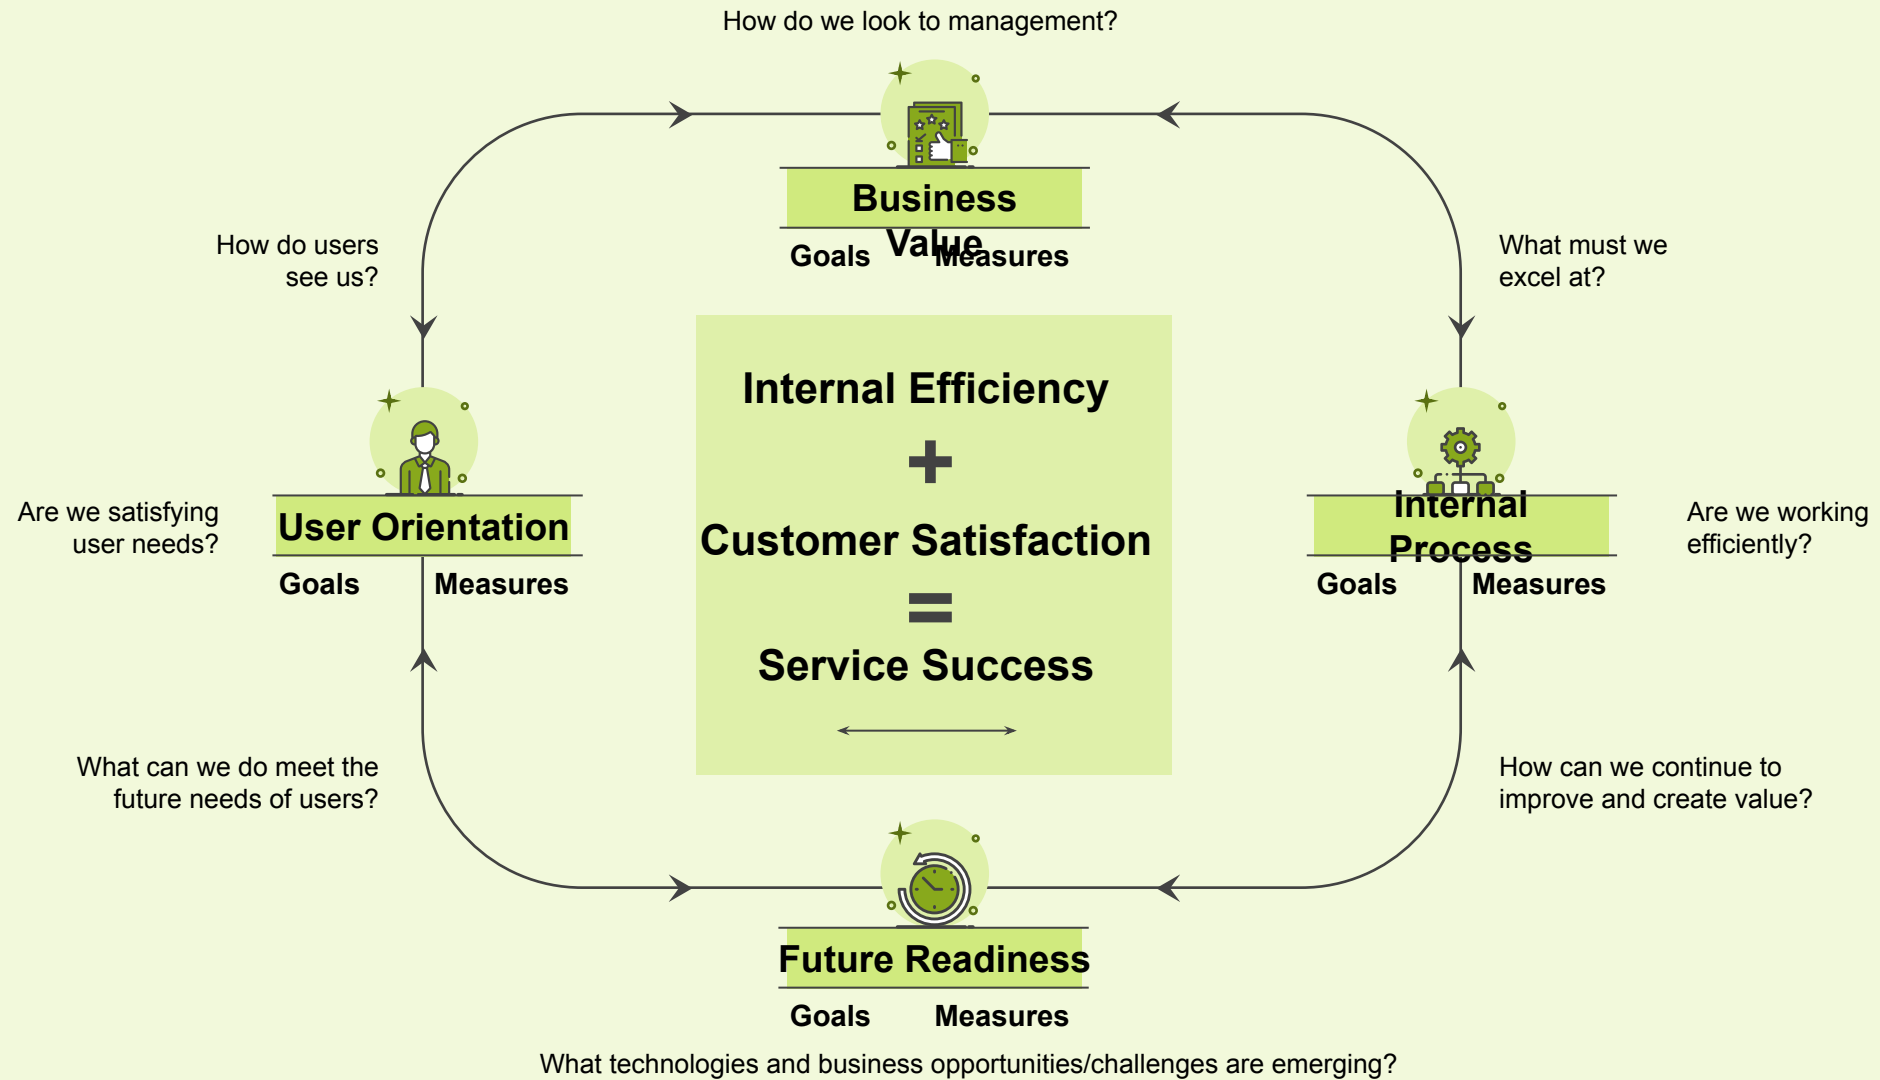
How do we look to management?

Business Value

Goals Measures

How do users see us?

What must we excel at?

Internal Efficiency

+

Customer Satisfaction

=

Service Success

Are we satisfying user needs?

User Orientation

Goals Measures

Internal Process

Goals Measures

Are we working efficiently?

What can we do meet the future needs of users?

How can we continue to improve and create value?

Future Readiness

Goals Measures

What technologies and business opportunities/challenges are emerging?